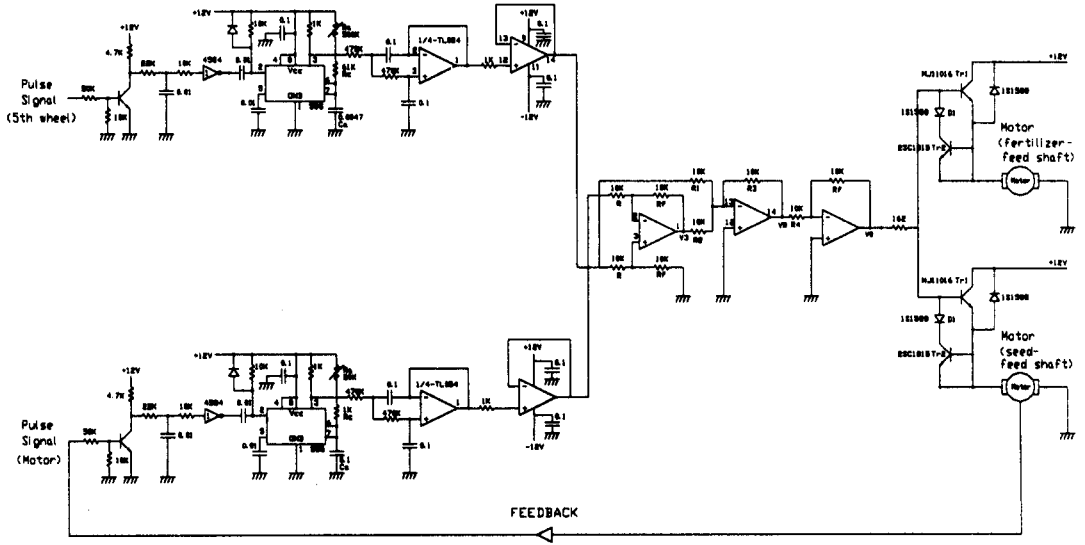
+12V
+12V
4.7K
10K
0.1
1K
Ra 500K
30K
22K
10K
4584
0.01
2
4
8
7
Vcc
6
3
470K
0.1
1/4-TL084
+12V
13
9
14
12
11
1K
1
Pulse Signal (5th wheel)
10K
0.01
0.01
5
GND
1
555
51K Rc
0.047 Ca
470K
0.1
-12V
+12V
MJ11016 Tr1
1S1588
1S1588 D1
2SC1815 Tr2
Motor (fertilizer-feed shaft)
Motor
10K
10K R1
10K R2
10K Rf
10K
10K R
10K Rf
13
14
10K R4
V5
V6
15Ω
V3
10K R3
10K R
10K Rf
+12V
MJ11016 Tr1
1S1588
1S1588 D1
2SC1815 Tr2
Motor (seed-feed shaft)
Motor
+12V
+12V
10K
0.1
Ra 50K
4.7K
22K
10K
4584
0.01
4
8
7
Vcc
3
470K
0.1
1/4-TL084
1K
+18V
0.1
Pulse Signal (Motor)
30K
10K
0.01
0.01
5
GND
1
555
1K Rc
0.1 Ca
470K
0.1
0.1
-12V
FEEDBACK